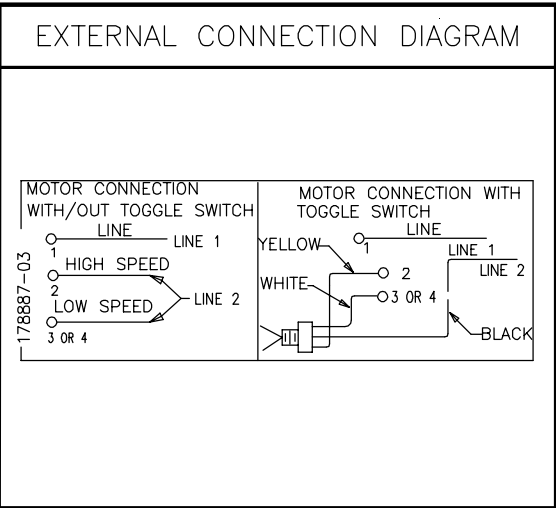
EXTERNAL CONNECTION DIAGRAM

178887-03

MOTOR CONNECTION WITH/OUT TOGGLE SWITCH

LINE
1
LINE 1
HIGH SPEED
2
LINE 2
LOW SPEED
3 OR 4

MOTOR CONNECTION WITH TOGGLE SWITCH

YELLOW
LINE
1
LINE 1
LINE 2
2
WHITE
3 OR 4
BLACK